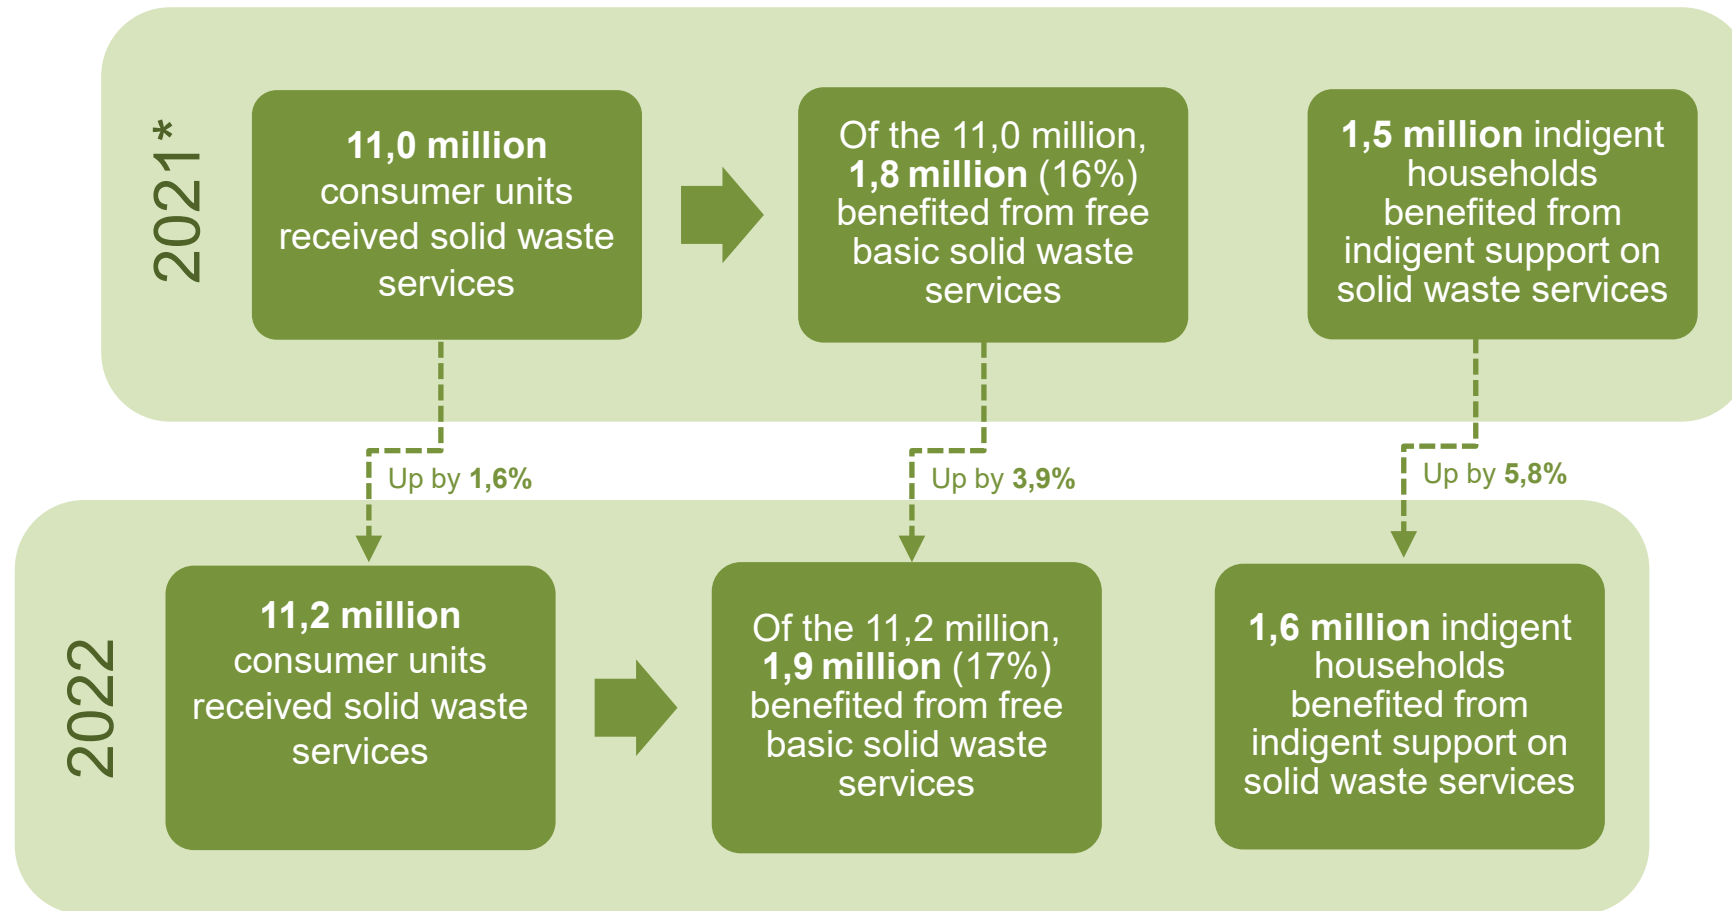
2021*

11,0 million consumer units received solid waste services

Of the 11,0 million, 1,8 million (16%) benefited from free basic solid waste services

1,5 million indigent households benefited from indigent support on solid waste services

Up by 1,6%

Up by 3,9%

Up by 5,8%

2022

11,2 million consumer units received solid waste services

Of the 11,2 million, 1,9 million (17%) benefited from free basic solid waste services

1,6 million indigent households benefited from indigent support on solid waste services